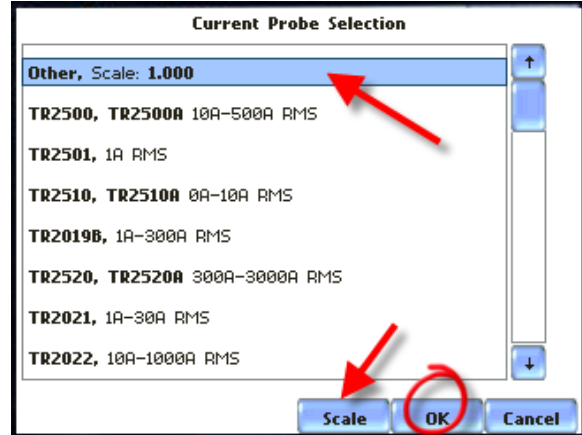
Current Probe Selection

Other, Scale: 1.000

TR2500, TR2500A 10A-500A RMS

TR2501, 1A RMS

TR2510, TR2510A 0A-10A RMS

TR2019B, 1A-300A RMS

TR2520, TR2520A 300A-3000A RMS

TR2021, 1A-30A RMS

TR2022, 10A-1000A RMS

Scale

OK

Cancel